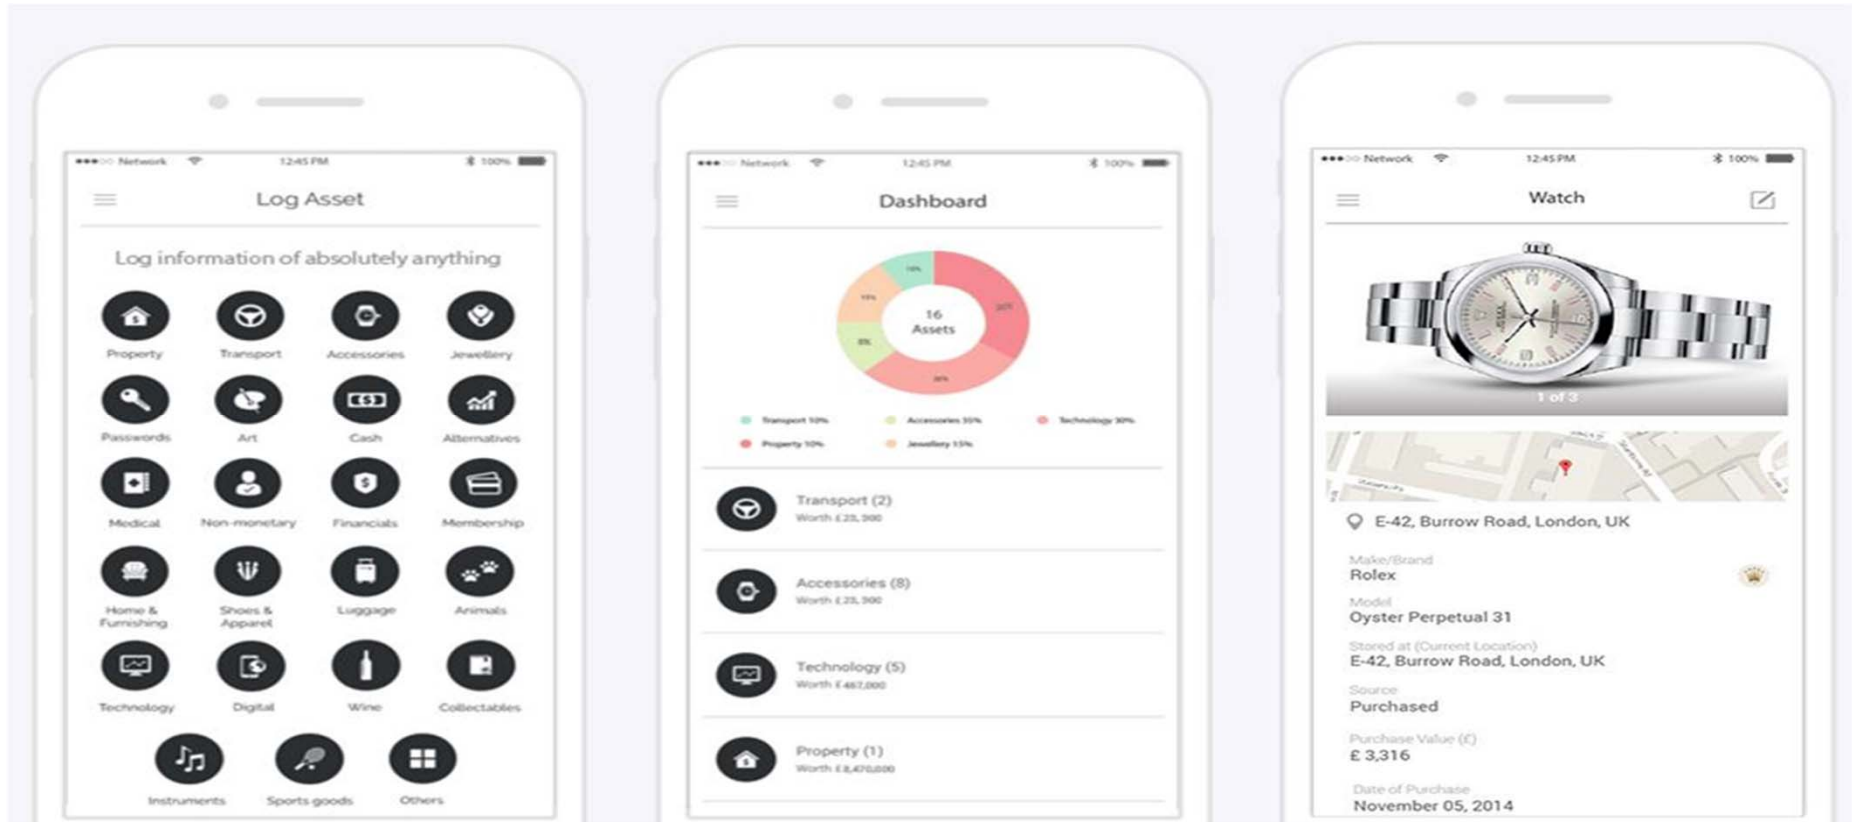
●●●○○ Network 12:45 PM 100%

Log Asset

Log information of absolutely anything

Property
Transport
Accessories
Jewellery
Passwords
Art
Cash
Alternatives
Medical
Non-monetary
Financials
Membership
Home & Furnishing
Shoes & Apparel
Luggage
Animals
Technology
Digital
Wine
Collectables
Instruments
Sports goods
Others

●●●○○ Network 12:45 PM 100%

Dashboard

16 Assets

10%
15%
8%
30%
30%

Transport 10%
Accessories 35%
Technology 30%
Property 10%
Jewellery 15%

Transport (2)
Worth £25,500

Accessories (8)
Worth £25,500

Technology (5)
Worth £467,000

Property (1)
Worth £8,470,000

●●●○○ Network 12:45 PM 100%

Watch

1 of 3

E-42, Burrow Road, London, UK

Make/Brand
Rolex

Model
Oyster Perpetual 31

Stored at (Current Location)
E-42, Burrow Road, London, UK

Source
Purchased

Purchase Value (£)
£ 3,316

Date of Purchase
November 05, 2014